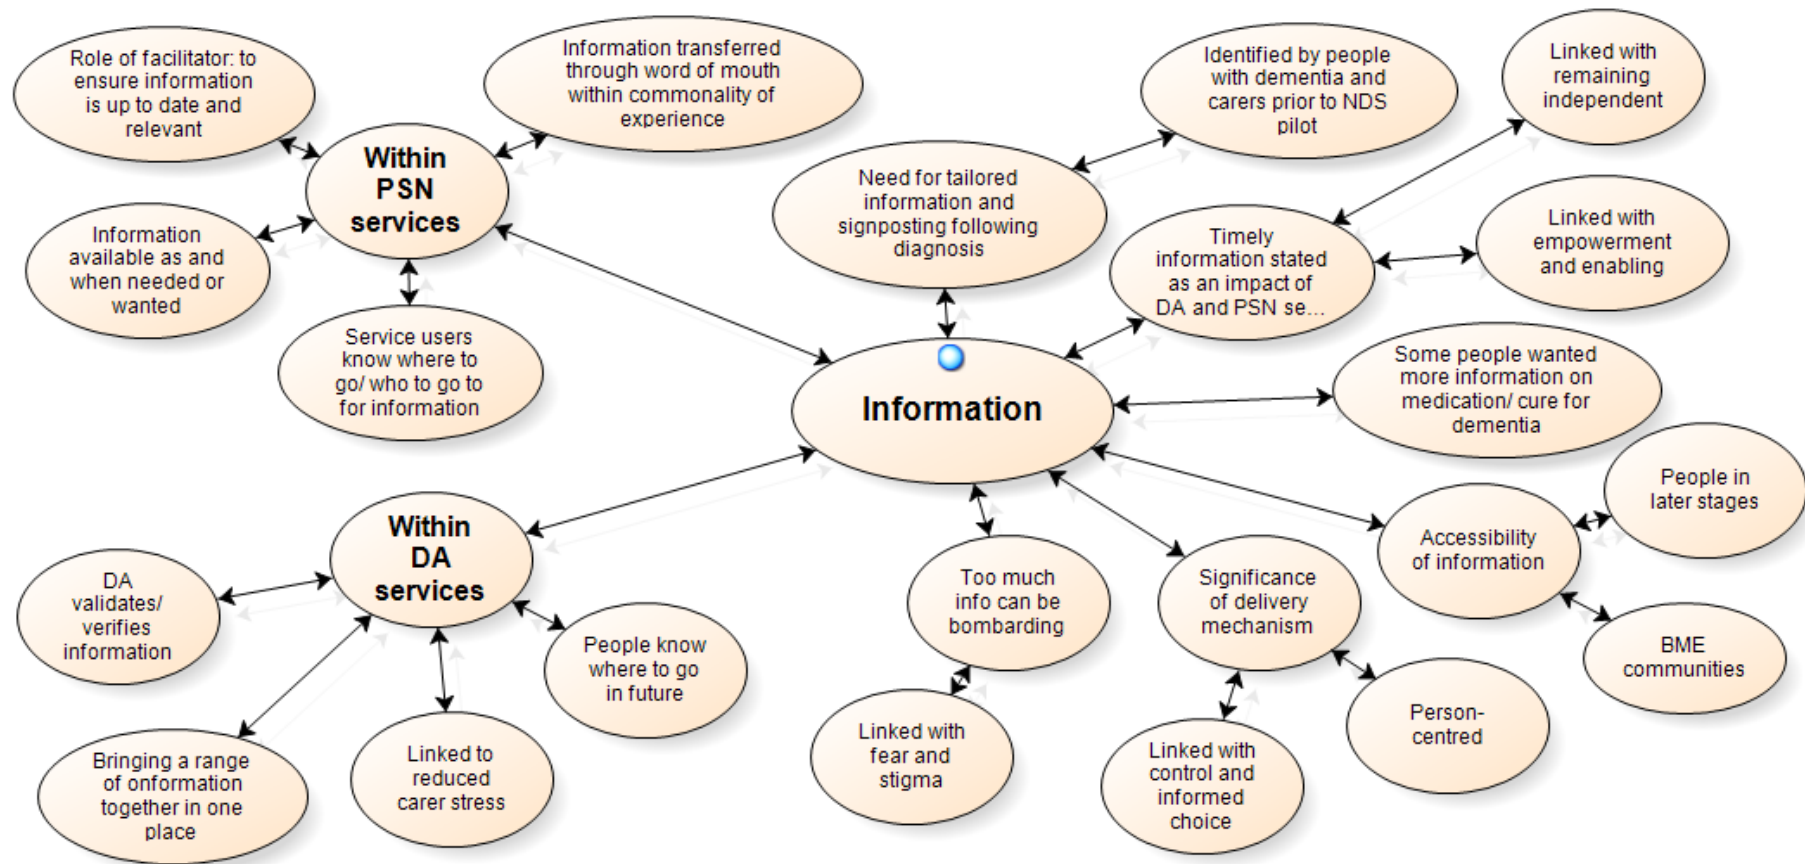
Role of facilitator: to ensure information is up to date and relevant

Information transferred through word of mouth within commonality of experience

Within PSN services

Information available as and when needed or wanted

Service users know where to go/ who to go to for information

Identified by people with dementia and carers prior to NDS pilot

Linked with remaining independent

Need for tailored information and signposting following diagnosis

Timely information stated as an impact of DA and PSN se...

Linked with empowerment and enabling

Information

Some people wanted more information on medication/ cure for dementia

People in later stages

Accessibility of information

BME communities

Within DA services

DA validates/ verifies information

People know where to go in future

Bringing a range of onformation together in one place

Linked to reduced carer stress

Too much info can be bombarding

Linked with fear and stigma

Significance of delivery mechanism

Linked with control and informed choice

Person-centred